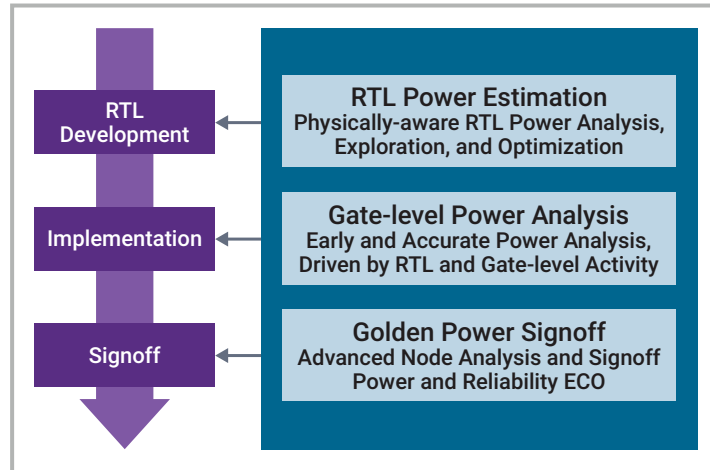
RTL Development

Implementation

Signoff

RTL Power Estimation
Physically-aware RTL Power Analysis, Exploration, and Optimization

Gate-level Power Analysis
Early and Accurate Power Analysis, Driven by RTL and Gate-level Activity

Golden Power Signoff
Advanced Node Analysis and Signoff Power and Reliability ECO